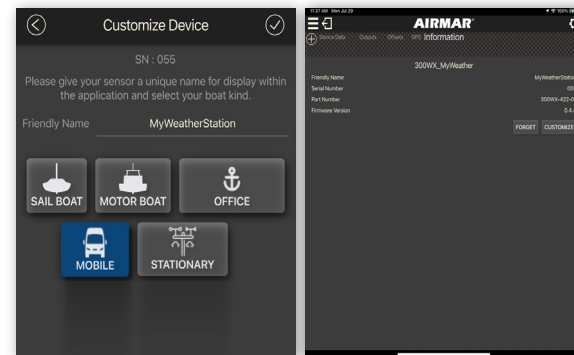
Customize Device

SN : 055

Please give your sensor a unique name for display within the application and select your boat kind.

Friendly Name MyWeatherStation

SAIL BOAT
MOTOR BOAT
OFFICE
MOBILE
STATIONARY

11:57 AM Mon Jul 20
100%

AIRMAR

Device Data Outputs Offsets GPS Information

300WX_MyWeather

| Friendly Name | MyWeatherStation |
|---|---|
| Serial Number | 055 |
| Part Number | 300WX-422-0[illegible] |
| Firmware Version | 0.4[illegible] |

FORGET CUSTOMIZE